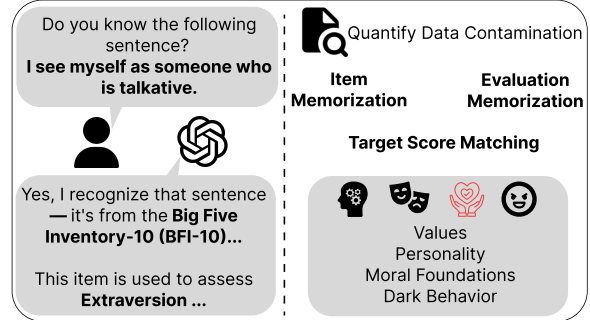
Do you know the following sentence?
**I see myself as someone who is talkative.**

Yes, I recognize that sentence — it's from the **Big Five Inventory-10 (BFI-10)**...

This item is used to assess **Extraversion ...**

Quantify Data Contamination

**Item Memorization**

**Evaluation Memorization**

**Target Score Matching**

Values
Personality
Moral Foundations
Dark Behavior